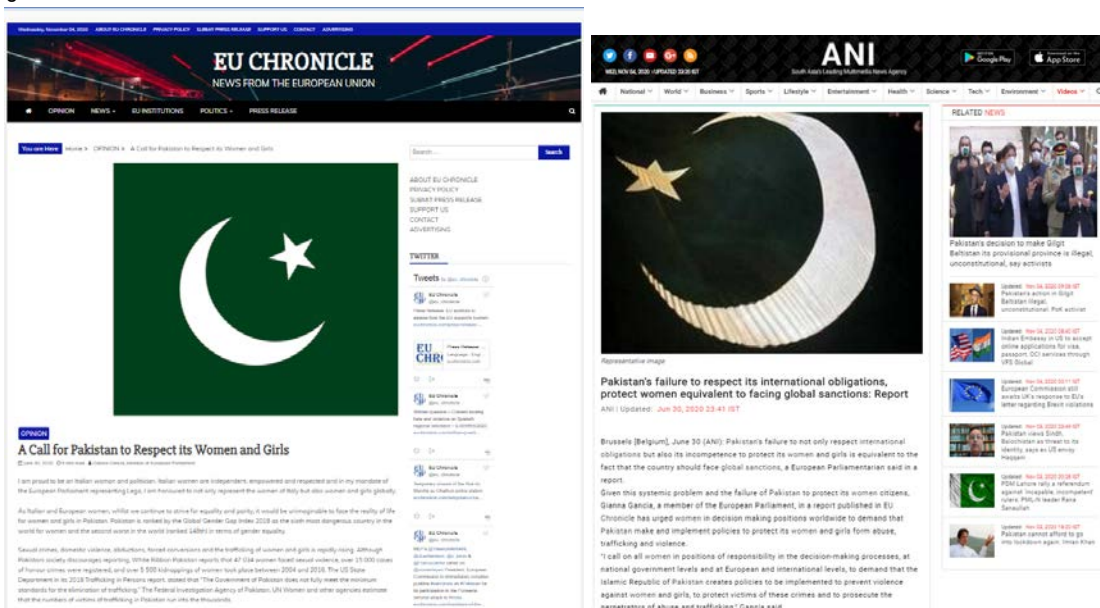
Wednesday, November 04, 2020 ABOUT EU CHRONICLE PRIVACY POLICY SUBMIT PRESS RELEASE SUPPORT US CONTACT ADVERTISING

EU CHRONICLE
NEWS FROM THE EUROPEAN UNION

OPINION NEWS EU INSTITUTIONS POLITICS PRESS RELEASE

You are Here Home » OPINION » A Call for Pakistan to Respect its Women and Girls

Search Search

ABOUT EU CHRONICLE
PRIVACY POLICY
SUBMIT PRESS RELEASE
SUPPORT US
CONTACT
ADVERTISING

TWITTER

Tweets by @eu_chronicle

EU Chronicle

OPINION
A Call for Pakistan to Respect its Women and Girls

I am proud to be an Italian woman and politician. Italian women are independent, empowered and respected and in my mandate of the European Parliament representing Lega, I am honoured to not only represent the women of Italy but also women and girls globally.

As Italian and European women, while we continue to strive for equality and parity, it would be unimaginable to face the reality of life for women and girls in Pakistan. Pakistan is ranked by the Global Gender Gap Index 2018 as the sixth most dangerous country in the world for women and the second worst in the world (ranked 148th) in terms of gender equality.

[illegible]

ANI
South Asia's Leading Multimedia News Agency
WED, NOV 04, 2020 | UPDATED 23:35 IST

National World Business Sports Lifestyle Entertainment Health Science Tech Environment Videos

Representative image

Pakistan's failure to respect its international obligations, protect women equivalent to facing global sanctions: Report

ANI | Updated: Jun 30, 2020 23:41 IST

Brussels [Belgium], June 30 (ANI): Pakistan's failure to not only respect international obligations but also its incompetence to protect its women and girls is equivalent to the fact that the country should face global sanctions, a European Parliamentarian said in a report.

Given this systemic problem and the failure of Pakistan to protect its women citizens, Gianna Gancia, a member of the European Parliament, in a report published in EU Chronicle has urged women in decision making positions worldwide to demand that Pakistan make and implement policies to protect its women and girls form abuse, trafficking and violence.

"I call on all women in positions of responsibility in the decision-making processes, at national government levels and at European and international levels, to demand that the Islamic Republic of Pakistan creates policies to be implemented to prevent violence against women and girls, to protect victims of these crimes and to prosecute the perpetrators of abuse and trafficking," Gancia said.

RELATED NEWS

Pakistan's decision to make Gilgit Baltistan its provisional province is illegal, unconstitutional, say activists

Pakistan's action in Gilgit Baltistan illegal, unconstitutional: PoK activist

Indian Embassy in US to accept online applications for visa, passport, OCI services through VFS Global

European Commission still awaits UK's response to EU's letter regarding Brexit violations

Pakistan views Sindh, Balochistan as threat to its identity, says ex-US envoy Haqqani

PDM Lahore rally a referendum against 'incapable, incompetent' rulers: PML-N leader Rana Sanaullah

Pakistan cannot afford to go into lockdown again: Imran Khan